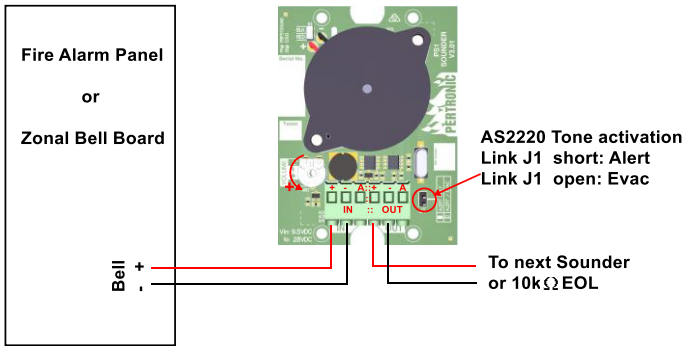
Fire Alarm Panel

or

Zonal Bell Board

Bell
+
-

PS1
SOUNDER
V3.01

PERTRONIC

Serial No.

Tone

+ - A :: + - A

IN :: OUT

Vin: 9-30VDC
to 28VDC

J1

AS2220 Tone activation
Link J1 short: Alert
Link J1 open: Evac

To next Sounder
or 10k$\Omega$ EOL